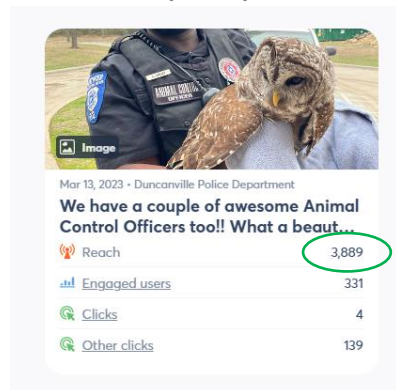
ANIMAL CONTROL OFFICER

Image

Mar 13, 2023 • Duncanville Police Department

We have a couple of awesome Animal Control Officers too!! What a beaut...

Reach 3,889

Engaged users 331

Clicks 4

Other clicks 139